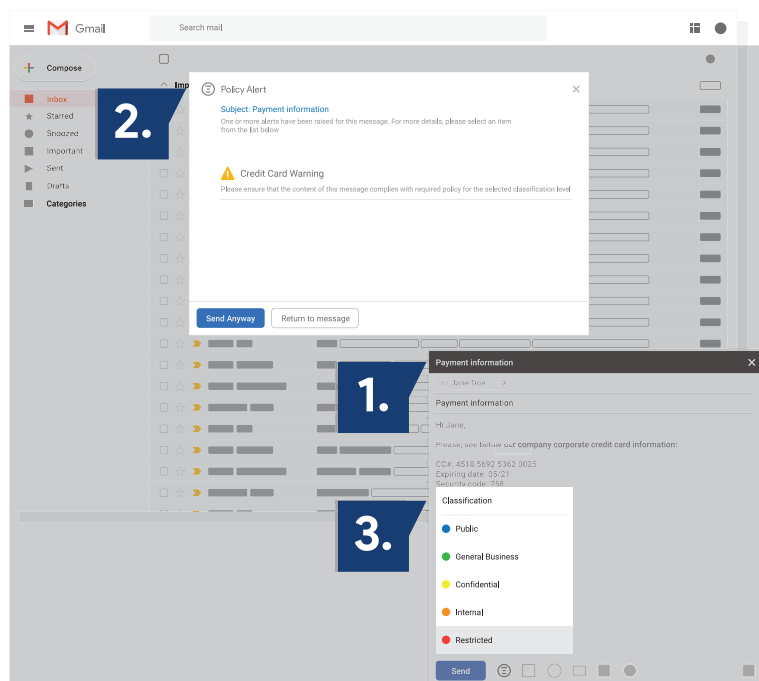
Gmail

Search mail

Compose

Inbox

Starred

Snoozed

Important

Sent

Drafts

Categories

2.

Policy Alert

Subject: Payment information

One or more alerts have been raised for this message. For more details, please select an item from the list below

Credit Card Warning

Please ensure that the content of this message complies with required policy for the selected classification level

Send Anyway

Return to message

Payment information

1.

To: Jane Doe

Payment information

Hi Jane,

Please, see below our company corporate credit card information:

CC#: 4518 5692 5362 2025
Expiring date: 05/21
Security code: 758

3.

Classification

Public

General Business

Confidential

Internal

Restricted

Send